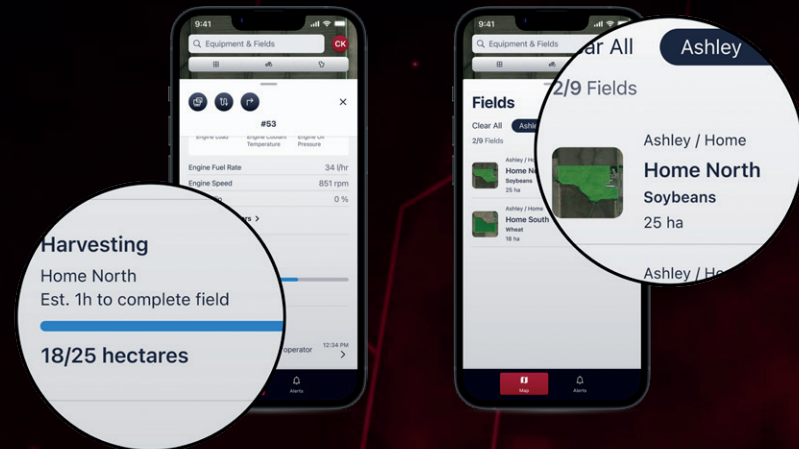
9:41

Equipment & Fields

CK

#53

Engine Load

Engine Coolant Temperature

Engine Oil Pressure

Engine Fuel Rate 34 l/hr

Engine Speed 851 rpm

0 %

rs >

Harvesting

Home North

Est. 1h to complete field

18/25 hectares

12:34 PM

operator >

Alerts

9:41

Equipment & Fields

Fields

Clear All

Ashl

2/9 Fields

Ashley / Home

Home N

Soybeans

25 ha

Ashley / Home

Home South

Wheat

18 ha

Map

Alerts

ar All

Ashley

2/9 Fields

Ashley / Home

Home North

Soybeans

25 ha

Ashley / H